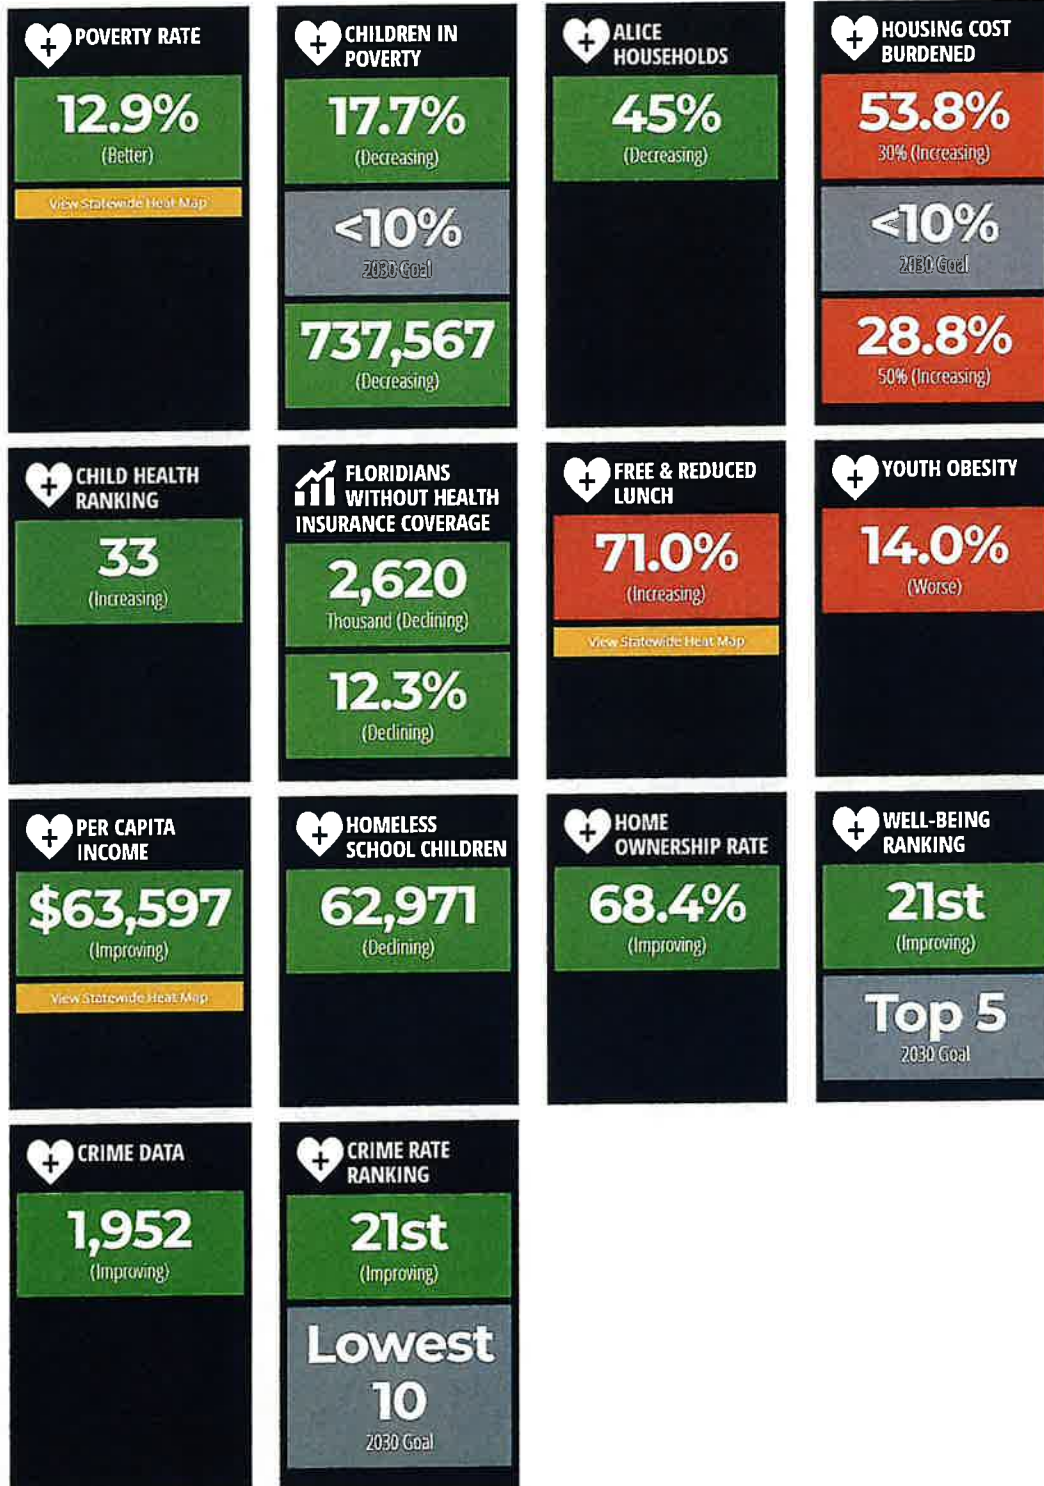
POVERTY RATE

12.9%
(Better)

View Statewide Heat Map

CHILDREN IN POVERTY

17.7%
(Decreasing)

<10%
2030 Goal

737,567
(Decreasing)

ALICE HOUSEHOLDS

45%
(Decreasing)

HOUSING COST BURDENED

53.8%
30% (Increasing)

<10%
2030 Goal

28.8%
50% (Increasing)

CHILD HEALTH RANKING

33
(Increasing)

FLORIDIANS WITHOUT HEALTH INSURANCE COVERAGE

2,620
Thousand (Declining)

12.3%
(Declining)

FREE & REDUCED LUNCH

71.0%
(Increasing)

View Statewide Heat Map

YOUTH OBESITY

14.0%
(Worse)

PER CAPITA INCOME

$63,597
(Improving)

View Statewide Heat Map

HOMELESS SCHOOL CHILDREN

62,971
(Declining)

HOME OWNERSHIP RATE

68.4%
(Improving)

WELL-BEING RANKING

21st
(Improving)

Top 5
2030 Goal

CRIME DATA

1,952
(Improving)

CRIME RATE RANKING

21st
(Improving)

Lowest 10
2030 Goal